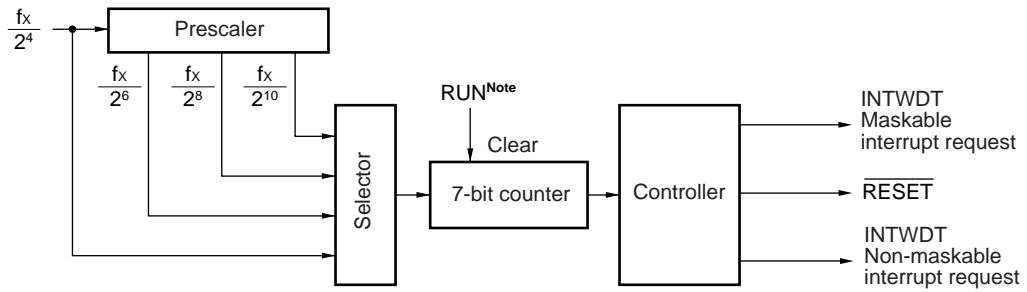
$\frac{f_X}{2^4}$

Prescaler

$\frac{f_X}{2^6}$ $\frac{f_X}{2^8}$ $\frac{f_X}{2^{10}}$

RUN$^{\text{Note}}$

Clear

Selector

7-bit counter

Controller

INTWDT
Maskable
interrupt request

$\overline{\text{RESET}}$

INTWDT
Non-maskable
interrupt request